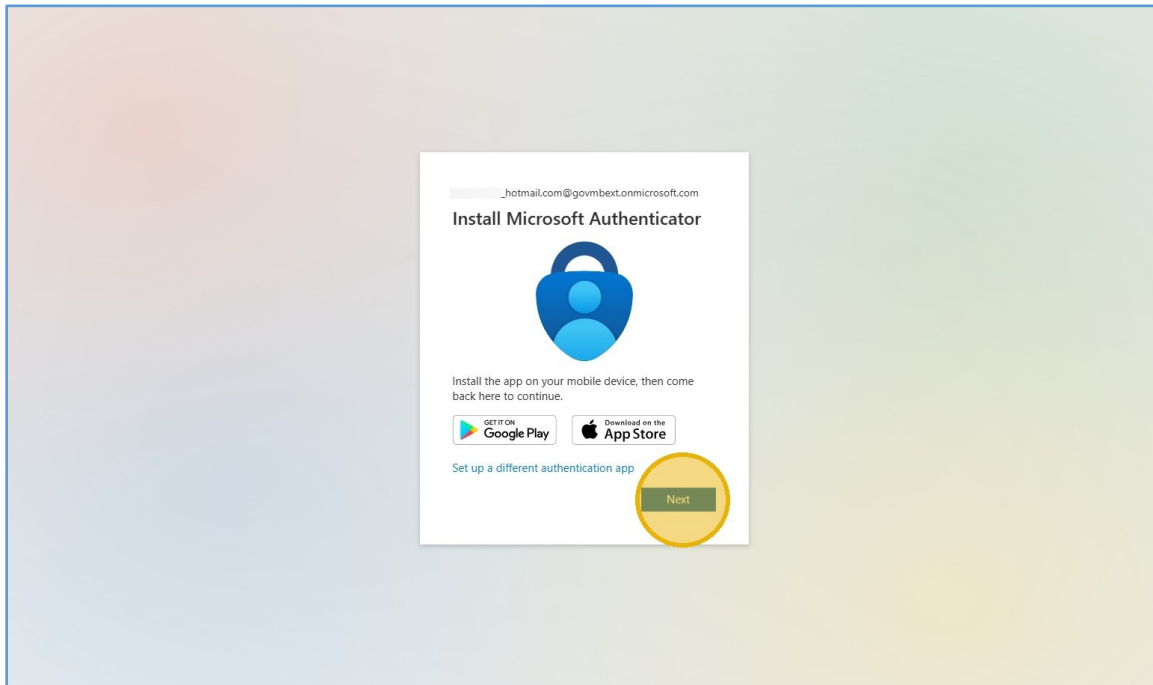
_hotmail.com@govmbext.onmicrosoft.com

Install Microsoft Authenticator

Install the app on your mobile device, then come back here to continue.

GET IT ON Google Play

Download on the App Store

Set up a different authentication app

Next